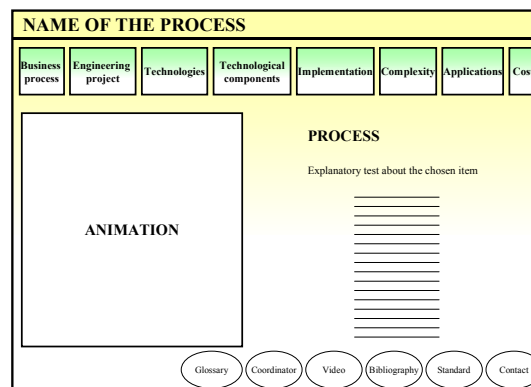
NAME OF THE PROCESS

Business process

Engineering project

Technologies

Technological components

Implementation

Complexity

Applications

Cos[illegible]

ANIMATION

PROCESS

Explanatory test about the chosen item

Glossary

Coordinator

Video

Bibliography

Standard

Contact